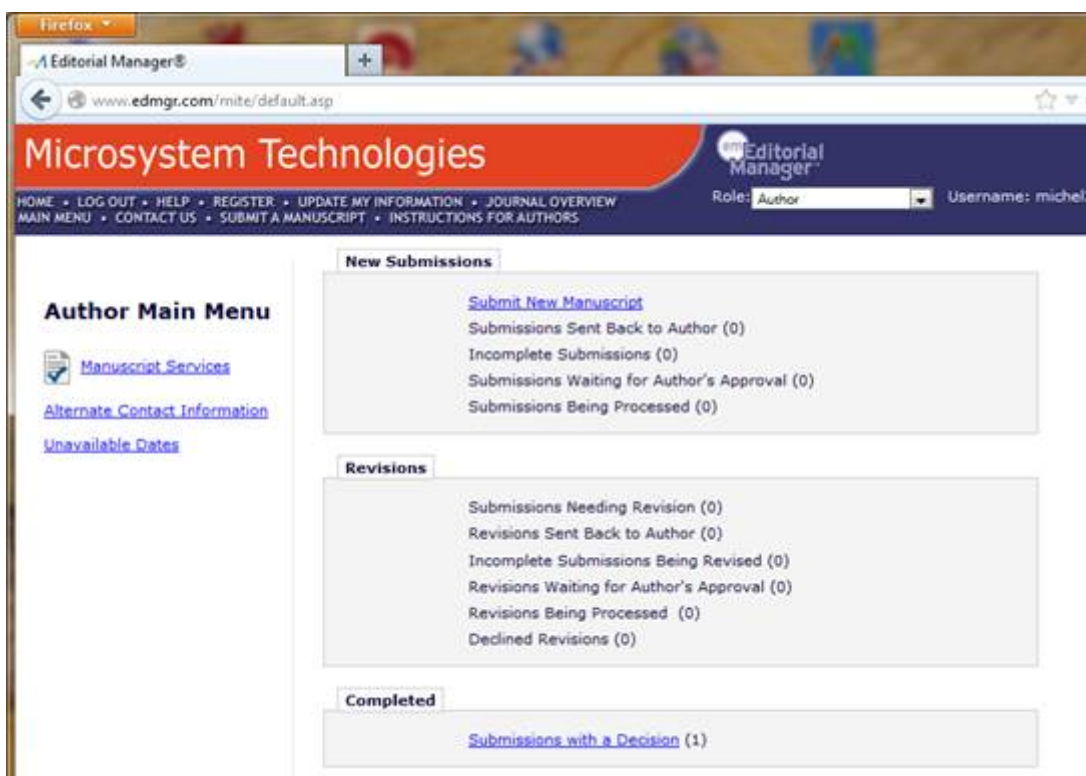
Firefox
Editorial Manager®
+
www.edmgr.com/mite/default.asp

Microsystem Technologies
em Editorial Manager
HOME • LOG OUT • HELP • REGISTER • UPDATE MY INFORMATION • JOURNAL OVERVIEW
MAIN MENU • CONTACT US • SUBMIT A MANUSCRIPT • INSTRUCTIONS FOR AUTHORS
Role: Author
Username: michel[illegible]

Author Main Menu
Manuscript Services
Alternate Contact Information
Unavailable Dates

New Submissions
Submit New Manuscript
Submissions Sent Back to Author (0)
Incomplete Submissions (0)
Submissions Waiting for Author's Approval (0)
Submissions Being Processed (0)

Revisions
Submissions Needing Revision (0)
Revisions Sent Back to Author (0)
Incomplete Submissions Being Revised (0)
Revisions Waiting for Author's Approval (0)
Revisions Being Processed (0)
Declined Revisions (0)

Completed
Submissions with a Decision (1)